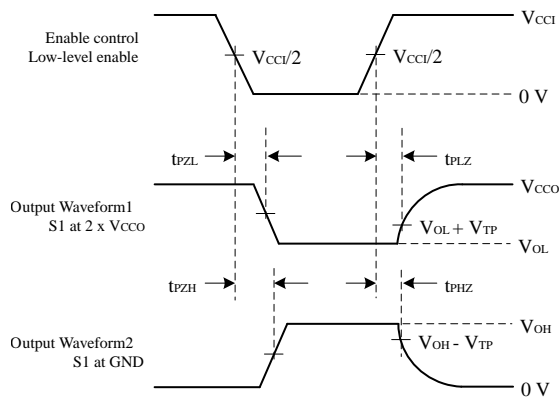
Enable control
Low-level enable

$V_{CCI}$

$V_{CCI}/2$

$V_{CCI}/2$

0 V

$t_{PZL}$

$t_{PLZ}$

Output Waveform1
S1 at 2 x $V_{CCO}$

$V_{CCO}$

$V_{OL} + V_{TP}$

$V_{OL}$

$t_{PZH}$

$t_{PHZ}$

Output Waveform2
S1 at GND

$V_{OH}$

$V_{OH} - V_{TP}$

0 V